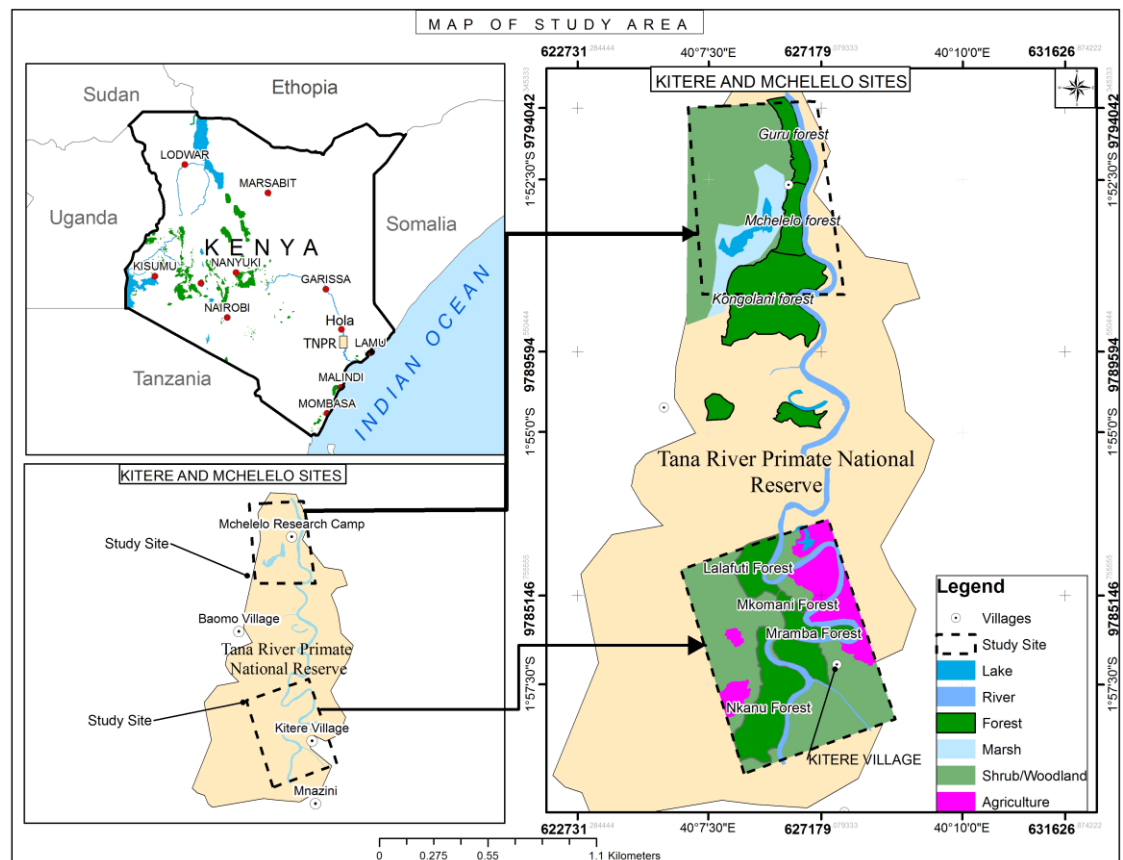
MAP OF STUDY AREA

Sudan
Ethopia
Uganda
Somalia
Tanzania
KENYA
LODWAR
MARSABIT
KISUMU
NANYUKI
GARISSA
NAIROBI
Hola
TNPR
LAMU
MALINDI
MOMBASA
INDIAN OCEAN

KITERE AND MCHELELO SITES
Mchelelo Research Camp
Study Site
Baomo Village
Tana River Primate National Reserve
Study Site
Kitere Village
Mnazini

622731 | 40°7'30"E | 627179 | 40°10'0"E | 631626

KITERE AND MCHELELO SITES
9794042
1°52'30"S
9789594
1°55'0"S
9785146
1°57'30"S

Guru forest
Mchelelo forest
Kongolani forest
Tana River Primate National Reserve
Lalafuti Forest
Mkomani Forest
Mramba Forest
Nkanu Forest
KITERE VILLAGE

Legend
Villages
Study Site
Lake
River
Forest
Marsh
Shrub/Woodland
Agriculture

622731 | 40°7'30"E | 627179 | 40°10'0"E | 631626

0 0.275 0.55 1.1 Kilometers